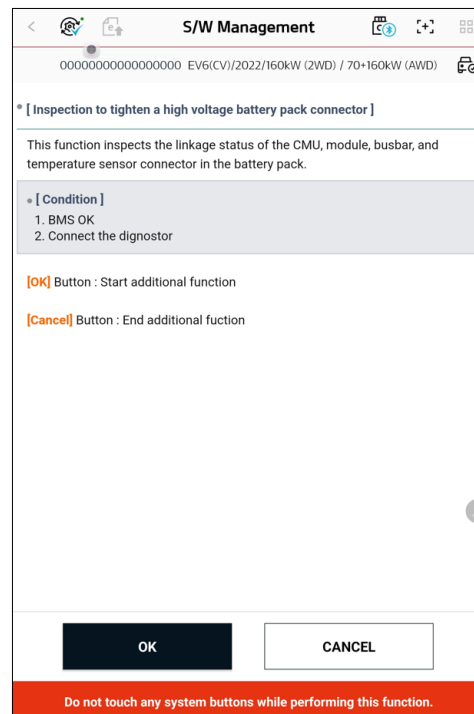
S/W Management

00000000000000000 EV6(CV)/2022/160kW (2WD) / 70+160kW (AWD)

[ Inspection to tighten a high voltage battery pack connector ]

This function inspects the linkage status of the CMU, module, busbar, and temperature sensor connector in the battery pack.

[ Condition ]
1. BMS OK
2. Connect the dignostor

[OK] Button : Start additional function

[Cancel] Button : End additional fuction

OK

CANCEL

Do not touch any system buttons while performing this function.